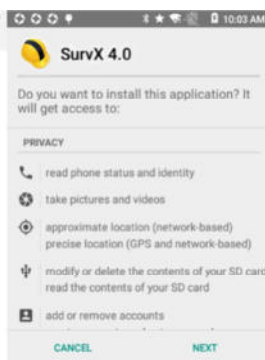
10:03 AM

SurvX 4.0

Do you want to install this application? It will get access to:

PRIVACY

read phone status and identity

take pictures and videos

approximate location (network-based)
precise location (GPS and network-based)

modify or delete the contents of your SD card
read the contents of your SD card

add or remove accounts

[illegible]

CANCEL NEXT